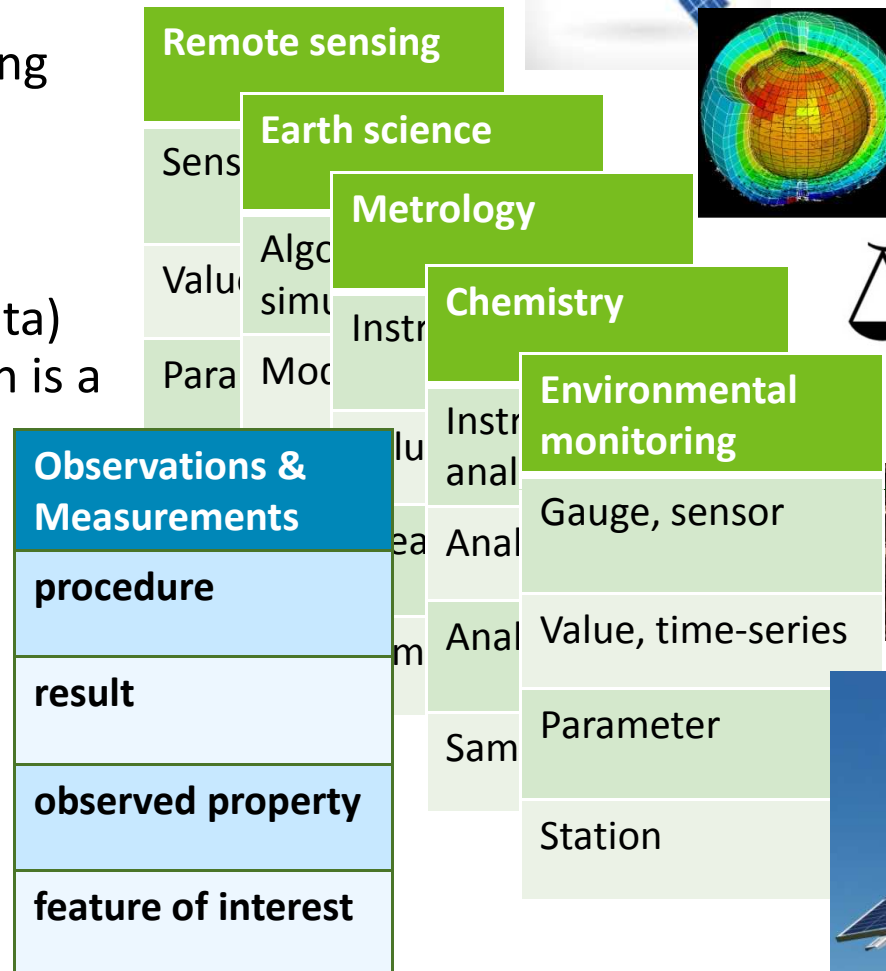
ng

ta)
n is a

Remote sensing

Sens

Valu

Para

Earth science

Algo
simu

Mod

Metrology

Instr

lu

ea

m

Chemistry

Instr
anal

Anal

Anal

Sam

Environmental monitoring

| Environmental monitoring |
|---|
| Gauge, sensor |
| Value, time-series |
| Parameter |
| Station |

| Observations & Measurements |
|---|
| procedure |
| result |
| observed property |
| feature of interest |